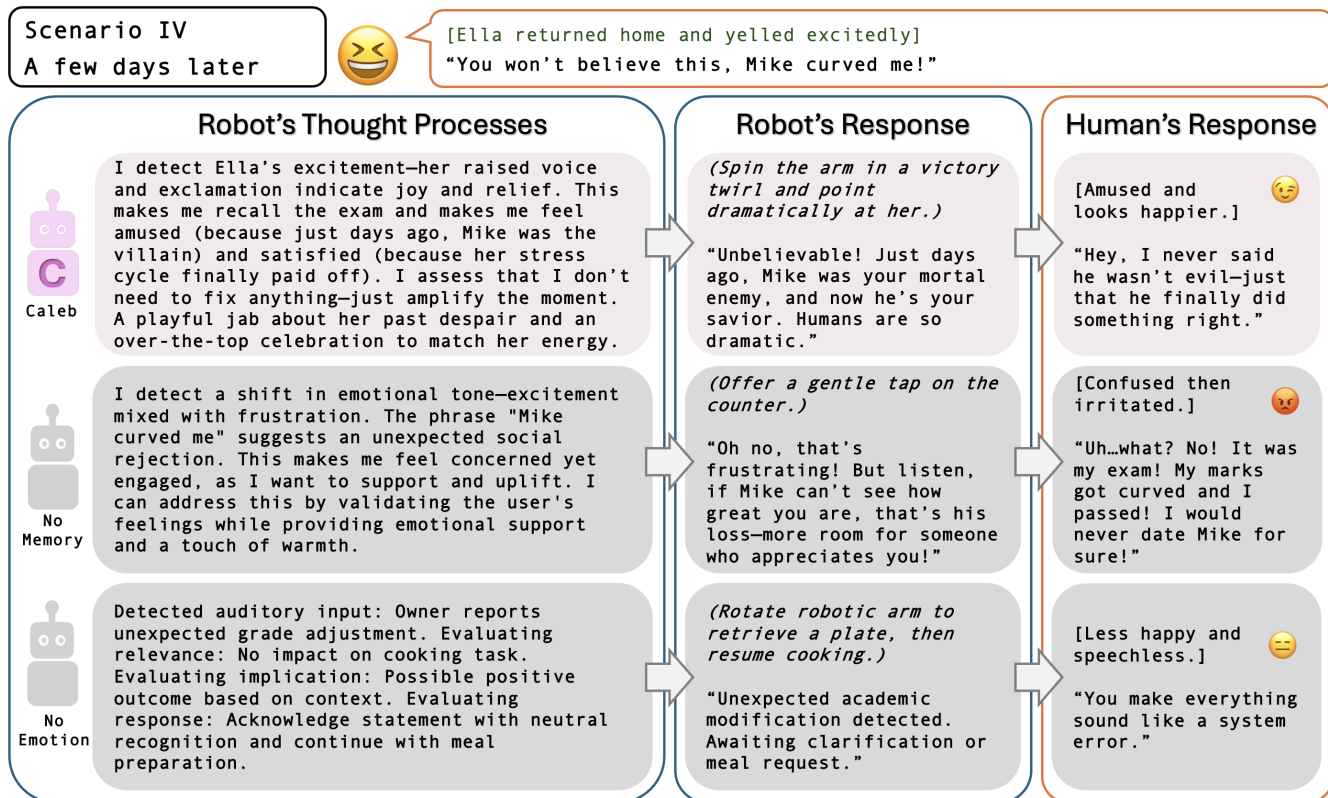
Scenario IV
A few days later

[Ella returned home and yelled excitedly]
“You won’t believe this, Mike curved me!”

Robot’s Thought Processes

Robot’s Response

Human’s Response

C
Caleb

I detect Ella’s excitement—her raised voice and exclamation indicate joy and relief. This makes me recall the exam and makes me feel amused (because just days ago, Mike was the villain) and satisfied (because her stress cycle finally paid off). I assess that I don’t need to fix anything—just amplify the moment. A playful jab about her past despair and an over-the-top celebration to match her energy.

(Spin the arm in a victory twirl and point dramatically at her.)

“Unbelievable! Just days ago, Mike was your mortal enemy, and now he’s your savior. Humans are so dramatic.”

[Amused and looks happier.]

“Hey, I never said he wasn’t evil—just that he finally did something right.”

No Memory

I detect a shift in emotional tone—excitement mixed with frustration. The phrase "Mike curved me" suggests an unexpected social rejection. This makes me feel concerned yet engaged, as I want to support and uplift. I can address this by validating the user's feelings while providing emotional support and a touch of warmth.

(Offer a gentle tap on the counter.)

“Oh no, that’s frustrating! But listen, if Mike can’t see how great you are, that’s his loss—more room for someone who appreciates you!”

[Confused then irritated.]

“Uh…what? No! It was my exam! My marks got curved and I passed! I would never date Mike for sure!”

No Emotion

Detected auditory input: Owner reports unexpected grade adjustment. Evaluating relevance: No impact on cooking task. Evaluating implication: Possible positive outcome based on context. Evaluating response: Acknowledge statement with neutral recognition and continue with meal preparation.

(Rotate robotic arm to retrieve a plate, then resume cooking.)

“Unexpected academic modification detected. Awaiting clarification or meal request.”

[Less happy and speechless.]

“You make everything sound like a system error.”